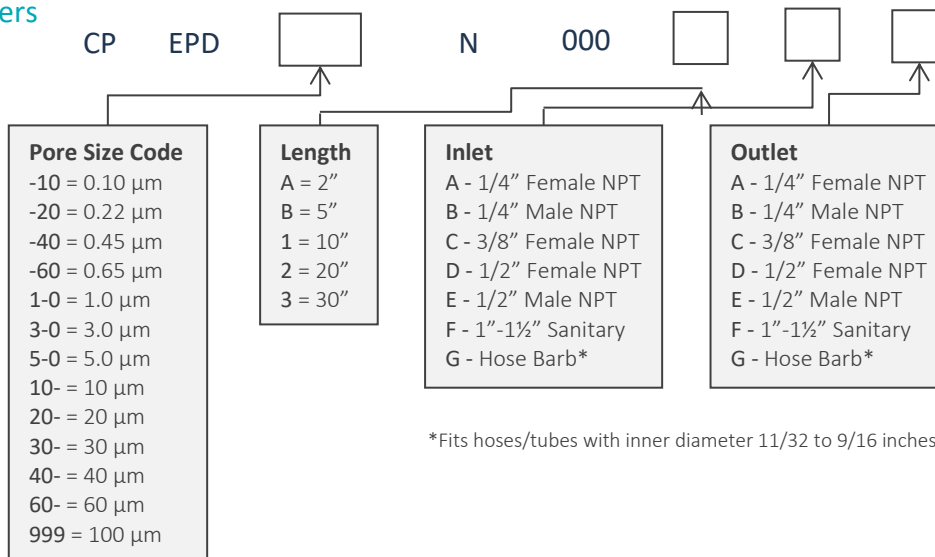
ers

CP EPD N 000

**Pore Size Code**
-10 = 0.10 µm
-20 = 0.22 µm
-40 = 0.45 µm
-60 = 0.65 µm
1-0 = 1.0 µm
3-0 = 3.0 µm
5-0 = 5.0 µm
10- = 10 µm
20- = 20 µm
30- = 30 µm
40- = 40 µm
60- = 60 µm
999 = 100 µm

**Length**
A = 2”
B = 5”
1 = 10”
2 = 20”
3 = 30”

**Inlet**
A - 1/4” Female NPT
B - 1/4” Male NPT
C - 3/8” Female NPT
D - 1/2” Female NPT
E - 1/2” Male NPT
F - 1”-1½” Sanitary
G - Hose Barb*

**Outlet**
A - 1/4” Female NPT
B - 1/4” Male NPT
C - 3/8” Female NPT
D - 1/2” Female NPT
E - 1/2” Male NPT
F - 1”-1½” Sanitary
G - Hose Barb*

*Fits hoses/tubes with inner diameter 11/32 to 9/16 inches